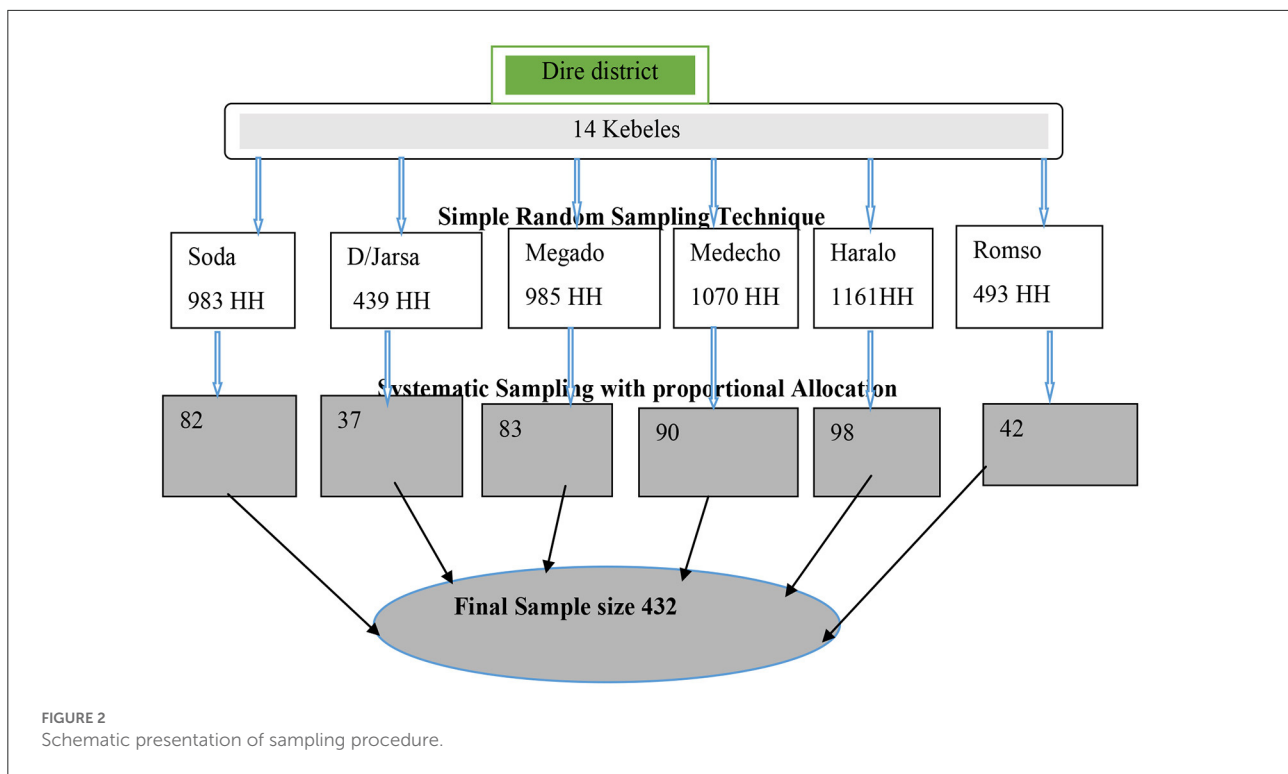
Dire district

14 Kebeles

Simple Random Sampling Technique

Soda
983 HH

D/Jarsa
439 HH

Megado
985 HH

Medecho
1070 HH

Haralo
1161HH

Romso
493 HH

Systematic Sampling with proportional Allocation

82

37

83

90

98

42

Final Sample size 432

FIGURE 2
Schematic presentation of sampling procedure.